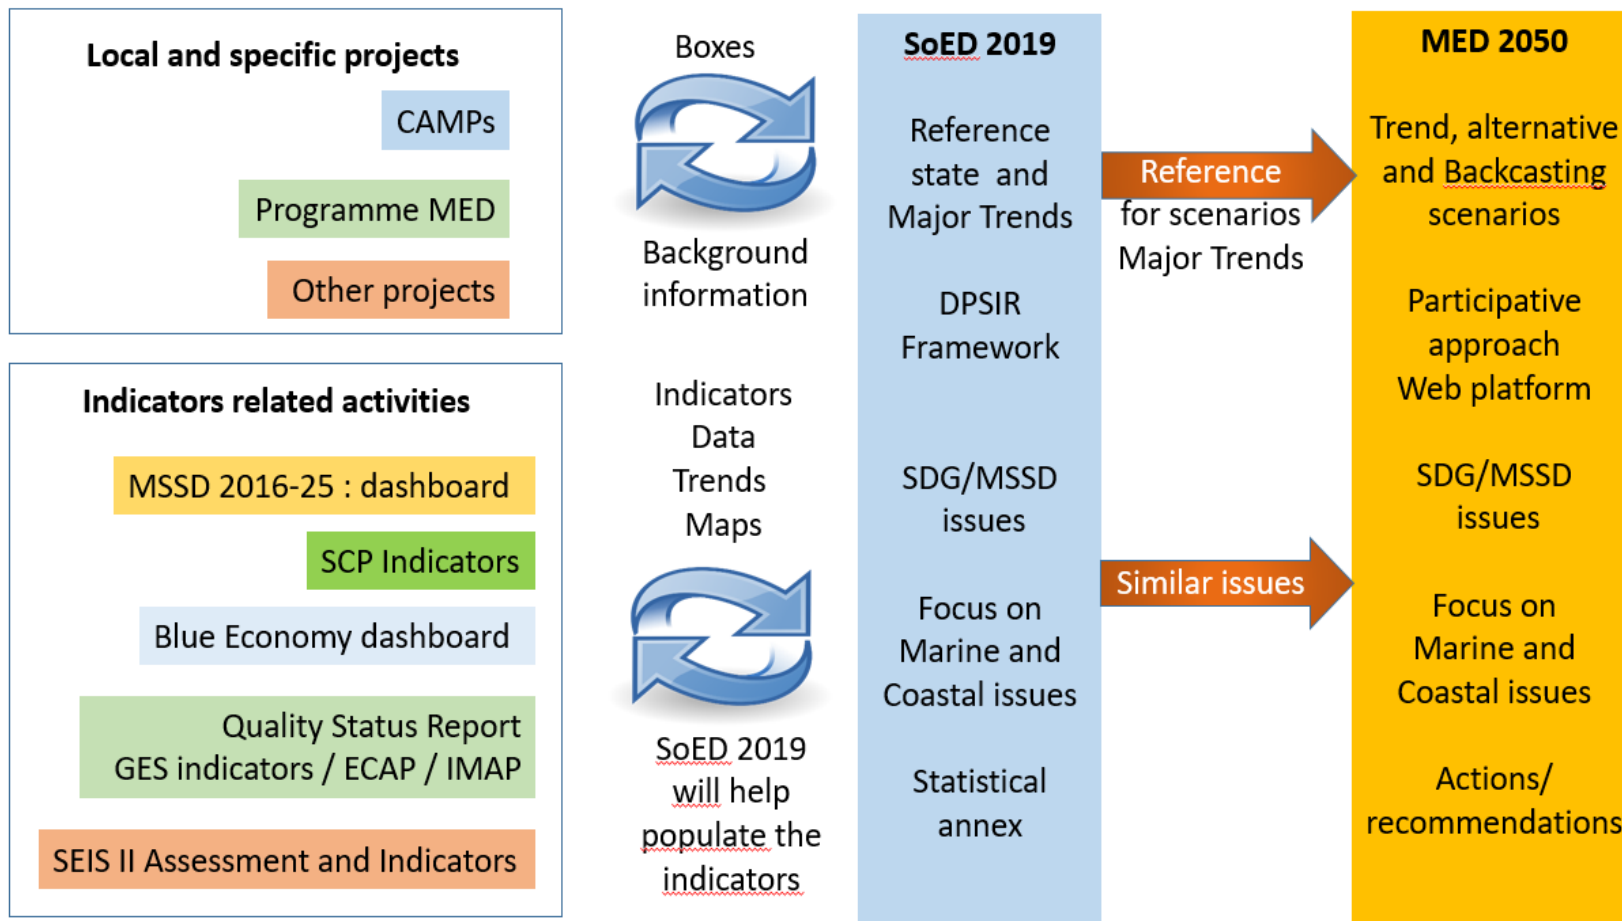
Local and specific projects

CAMPs

Programme MED

Other projects

Indicators related activities

MSSD 2016-25 : dashboard

SCP Indicators

Blue Economy dashboard

Quality Status Report GES indicators / ECAP / IMAP

SEIS II Assessment and Indicators

Boxes

Background information

Indicators Data Trends Maps

SoED 2019 will help populate the indicators

SoED 2019

Reference state and Major Trends

DPSIR Framework

SDG/MSSD issues

Focus on Marine and Coastal issues

Statistical annex

Reference for scenarios Major Trends

Similar issues

MED 2050

Trend, alternative and Backcasting scenarios

Participative approach Web platform

SDG/MSSD issues

Focus on Marine and Coastal issues

Actions/ recommendations